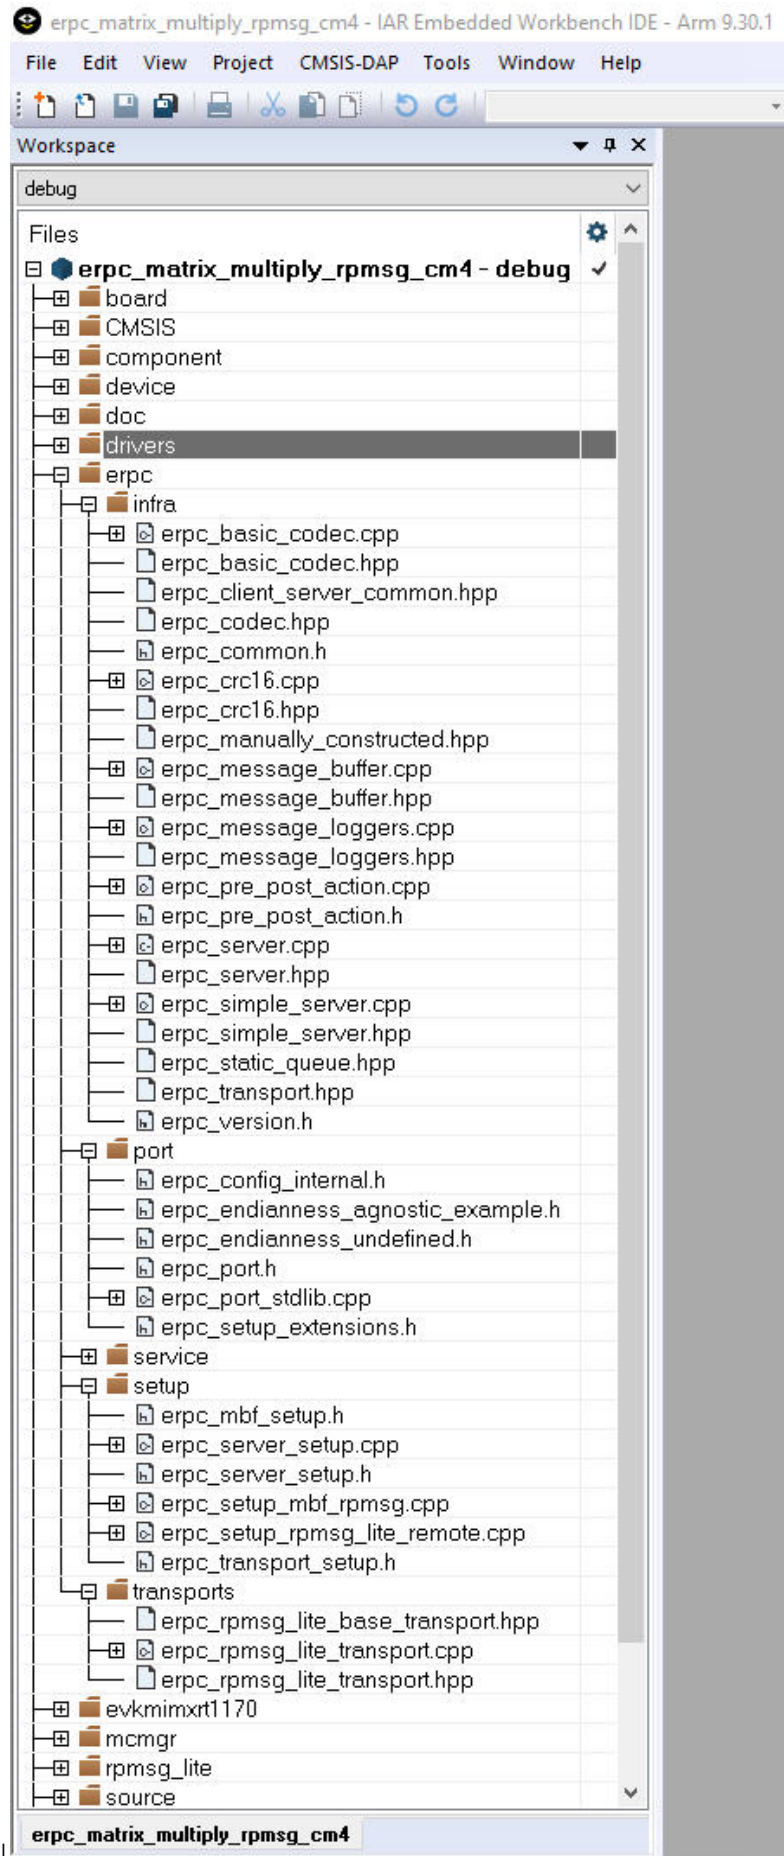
erpc_matrix_multiply_rpmsg_cm4 - IAR Embedded Workbench IDE - Arm 9.30.1

File Edit View Project CMSIS-DAP Tools Window Help

Workspace

debug

Files

erpc_matrix_multiply_rpmsg_cm4 - debug ✓
board
CMSIS
component
device
doc
drivers
erpc
infra
erpc_basic_codec.cpp
erpc_basic_codec.hpp
erpc_client_server_common.hpp
erpc_codec.hpp
erpc_common.h
erpc_crc16.cpp
erpc_crc16.hpp
erpc_manually_constructed.hpp
erpc_message_buffer.cpp
erpc_message_buffer.hpp
erpc_message_loggers.cpp
erpc_message_loggers.hpp
erpc_pre_post_action.cpp
erpc_pre_post_action.h
erpc_server.cpp
erpc_server.hpp
erpc_simple_server.cpp
erpc_simple_server.hpp
erpc_static_queue.hpp
erpc_transport.hpp
erpc_version.h
port
erpc_config_internal.h
erpc_endianness_agnostic_example.h
erpc_endianness_undefined.h
erpc_port.h
erpc_port_stdlib.cpp
erpc_setup_extensions.h
service
setup
erpc_mbf_setup.h
erpc_server_setup.cpp
erpc_server_setup.h
erpc_setup_mbf_rpmsg.cpp
erpc_setup_rpmsg_lite_remote.cpp
erpc_transport_setup.h
transports
erpc_rpmsg_lite_base_transport.hpp
erpc_rpmsg_lite_transport.cpp
erpc_rpmsg_lite_transport.hpp
evkmimxrt1170
mcmgr
rpmsg_lite
source

erpc_matrix_multiply_rpmsg_cm4